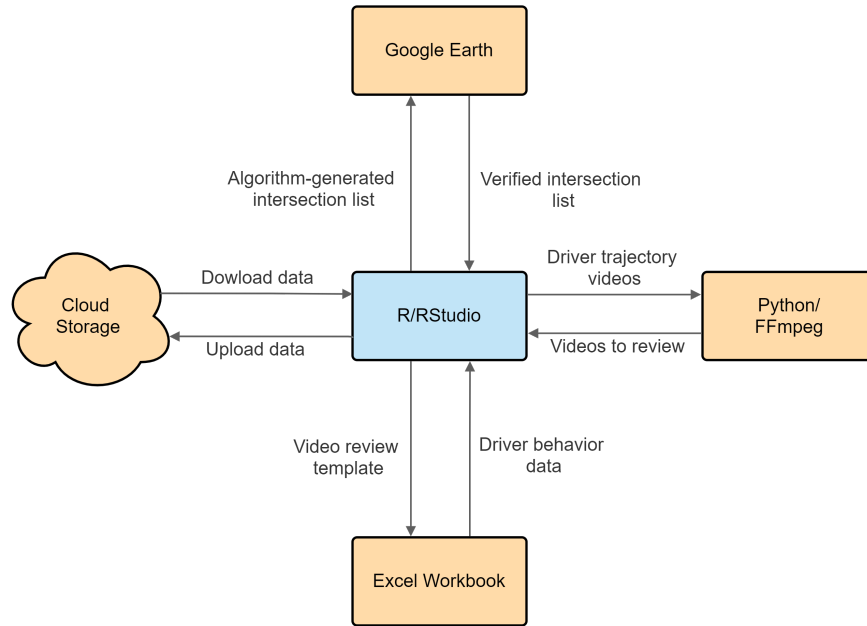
Google Earth

Algorithm-generated intersection list

Verified intersection list

Cloud Storage

Dowload data

Upload data

R/RStudio

Driver trajectory videos

Videos to review

Python/ FFmpeg

Video review template

Driver behavior data

Excel Workbook